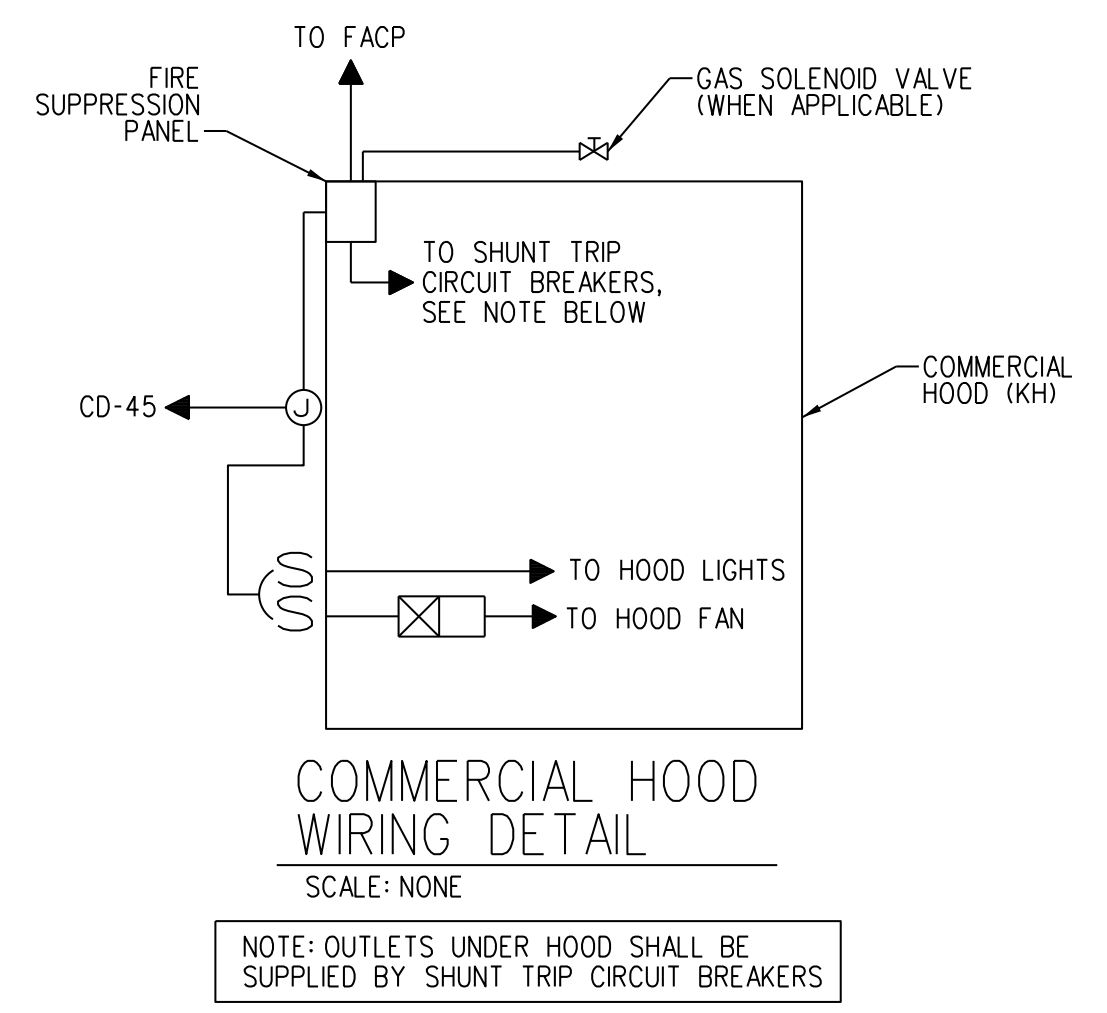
TO FACP

FIRE SUPPRESSION PANEL

GAS SOLENOID VALVE (WHEN APPLICABLE)

TO SHUNT TRIP CIRCUIT BREAKERS, SEE NOTE BELOW

COMMERCIAL HOOD (KH)

CD-45

J

S
S

TO HOOD LIGHTS

TO HOOD FAN

COMMERCIAL HOOD WIRING DETAIL

SCALE: NONE

NOTE: OUTLETS UNDER HOOD SHALL BE SUPPLIED BY SHUNT TRIP CIRCUIT BREAKERS